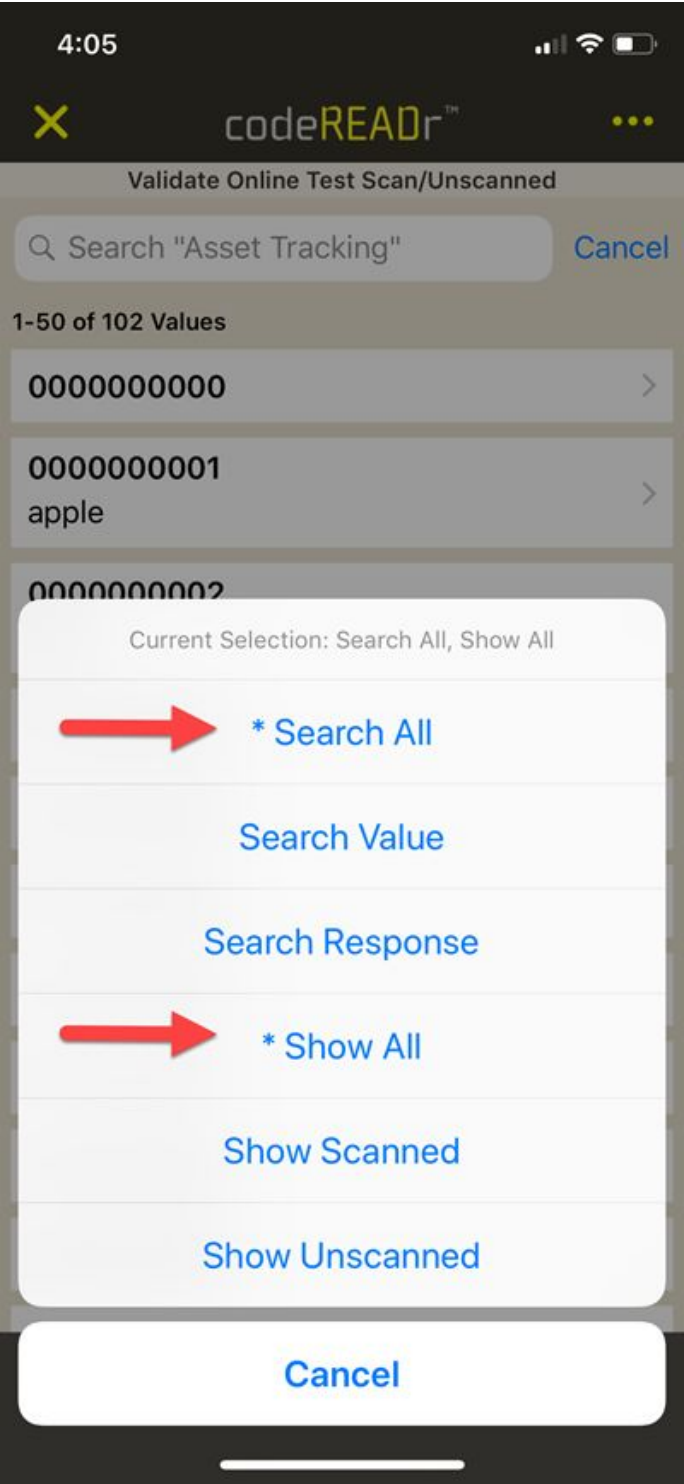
4:05

codeREADr™

Validate Online Test Scan/Unscanned

Search "Asset Tracking"

Cancel

1-50 of 102 Values

0000000000

0000000001
apple

0000000002

Current Selection: Search All, Show All

* Search All

Search Value

Search Response

* Show All

Show Scanned

Show Unscanned

Cancel